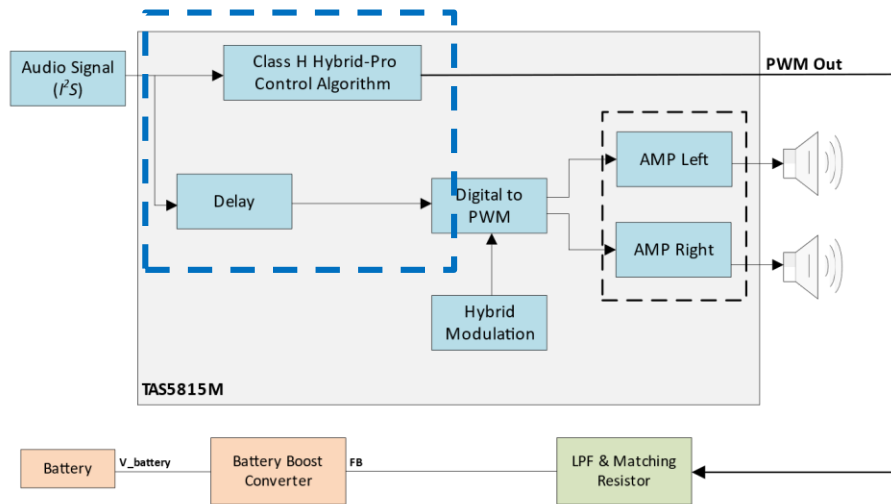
Audio Signal ($I^2S$)

Class H Hybrid-Pro Control Algorithm

PWM Out

Delay

Digital to PWM

AMP Left

AMP Right

Hybrid Modulation

TAS5815M

Battery

V_battery

Battery Boost Converter

FB

LPF & Matching Resistor